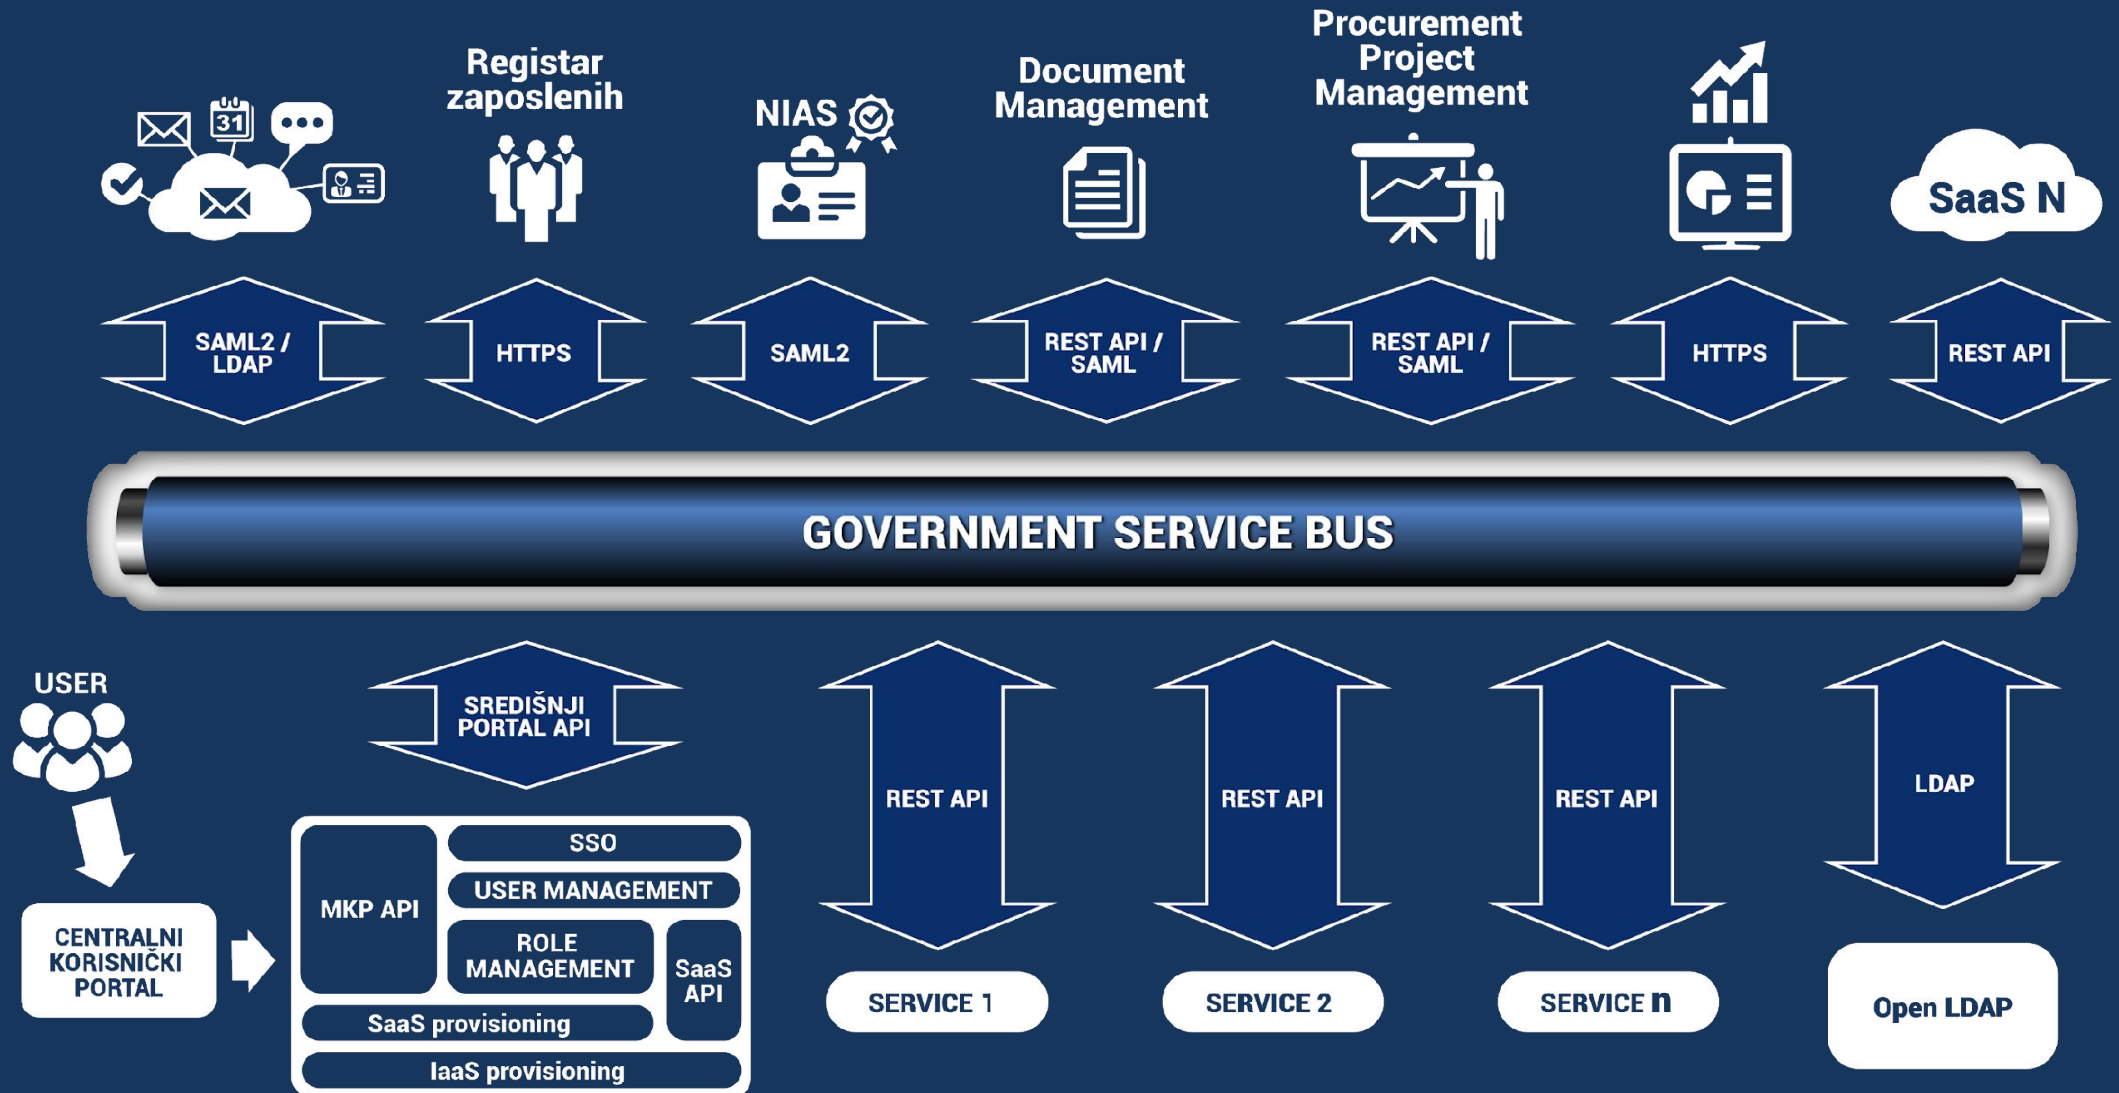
31

Registar zaposlenih

NIAS

Document Management

Procurement Project Management

SaaS N

SAML2 / LDAP

HTTPS

SAML2

REST API / SAML

REST API / SAML

HTTPS

REST API

GOVERNMENT SERVICE BUS

USER

SREDIŠNJI PORTAL API

REST API

REST API

REST API

LDAP

CENTRALNI KORISNIČKI PORTAL

MKP API

SSO

USER MANAGEMENT

ROLE MANAGEMENT

SaaS API

SaaS provisioning

IaaS provisioning

SERVICE 1

SERVICE 2

SERVICE n

Open LDAP